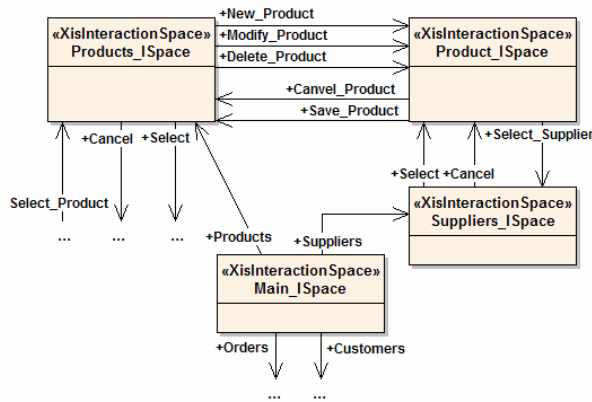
«XisInteractionSpace»
Products_ISpace

+New_Product
+Modify_Product
+Delete_Product

«XisInteractionSpace»
Product_ISpace

+Canvel_Product
+Save_Product

+Cancel +Select

+Select_Supplier

Select_Product

+Select +Cancel

...
...
...

«XisInteractionSpace»
Suppliers_ISpace

+Products
+Suppliers

«XisInteractionSpace»
Main_ISpace

+Orders
+Customers

...
...